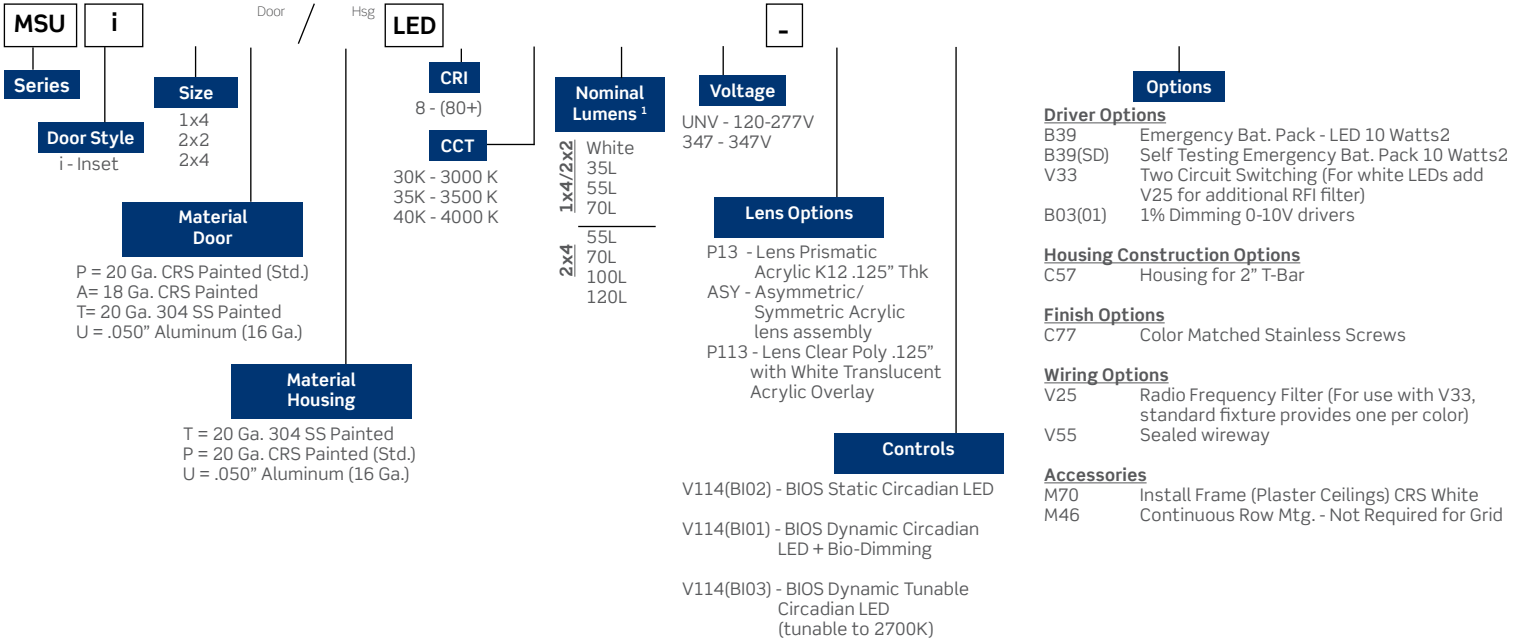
MSU i Door / Hsg LED -

Series

Door Style
i - Inset

Size
1x4
2x2
2x4

Material Door
P = 20 Ga. CRS Painted (Std.)
A= 18 Ga. CRS Painted
T= 20 Ga. 304 SS Painted
U = .050" Aluminum (16 Ga.)

Material Housing
T = 20 Ga. 304 SS Painted
P = 20 Ga. CRS Painted (Std.)
U = .050" Aluminum (16 Ga.)

CRI
8 - (80+)

CCT
30K - 3000 K
35K - 3500 K
40K - 4000 K

Nominal Lumens $^1$
1x4/2x2
White
35L
55L
70L
2x4
55L
70L
100L
120L

Voltage
UNV - 120-277V
347 - 347V

Lens Options
P13 - Lens Prismatic Acrylic K12 .125" Thk
ASY - Asymmetric/ Symmetric Acrylic lens assembly
P113 - Lens Clear Poly .125" with White Translucent Acrylic Overlay

Controls
V114(BI02) - BIOS Static Circadian LED

V114(BI01) - BIOS Dynamic Circadian LED + Bio-Dimming

V114(BI03) - BIOS Dynamic Tunable Circadian LED (tunable to 2700K)

Options

Driver Options
B39 Emergency Bat. Pack - LED 10 Watts2
B39(SD) Self Testing Emergency Bat. Pack 10 Watts2
V33 Two Circuit Switching (For white LEDs add V25 for additional RFI filter)
B03(01) 1% Dimming 0-10V drivers

Housing Construction Options
C57 Housing for 2" T-Bar

Finish Options
C77 Color Matched Stainless Screws

Wiring Options
V25 Radio Frequency Filter (For use with V33, standard fixture provides one per color)
V55 Sealed wireway

Accessories
M70 Install Frame (Plaster Ceilings) CRS White
M46 Continuous Row Mtg. - Not Required for Grid